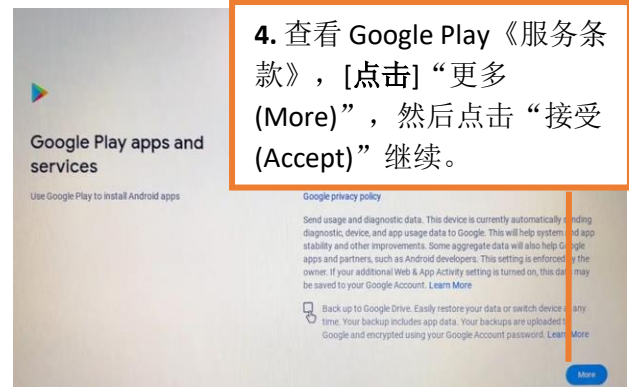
**4.** 查看 Google Play《服务条款》，[**点击**]“更多 (More)”，然后点击“接受 (Accept)”继续。

Google Play apps and services

Use Google Play to install Android apps

Google privacy policy

Send usage and diagnostic data. This device is currently automatically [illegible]nding diagnostic, device, and app usage data to Google. This will help system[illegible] app stability and other improvements. Some aggregate data will also help G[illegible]gle apps and partners, such as Android developers. This setting is enforced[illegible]y the owner. If your additional Web & App Activity setting is turned on, this da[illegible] may be saved to your Google Account. Learn More

Back up to Google Drive. Easily restore your data or switch device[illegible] any time. Your backup includes app data. Your backups are uploaded t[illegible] Google and encrypted using your Google Account password. Lear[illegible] More

More